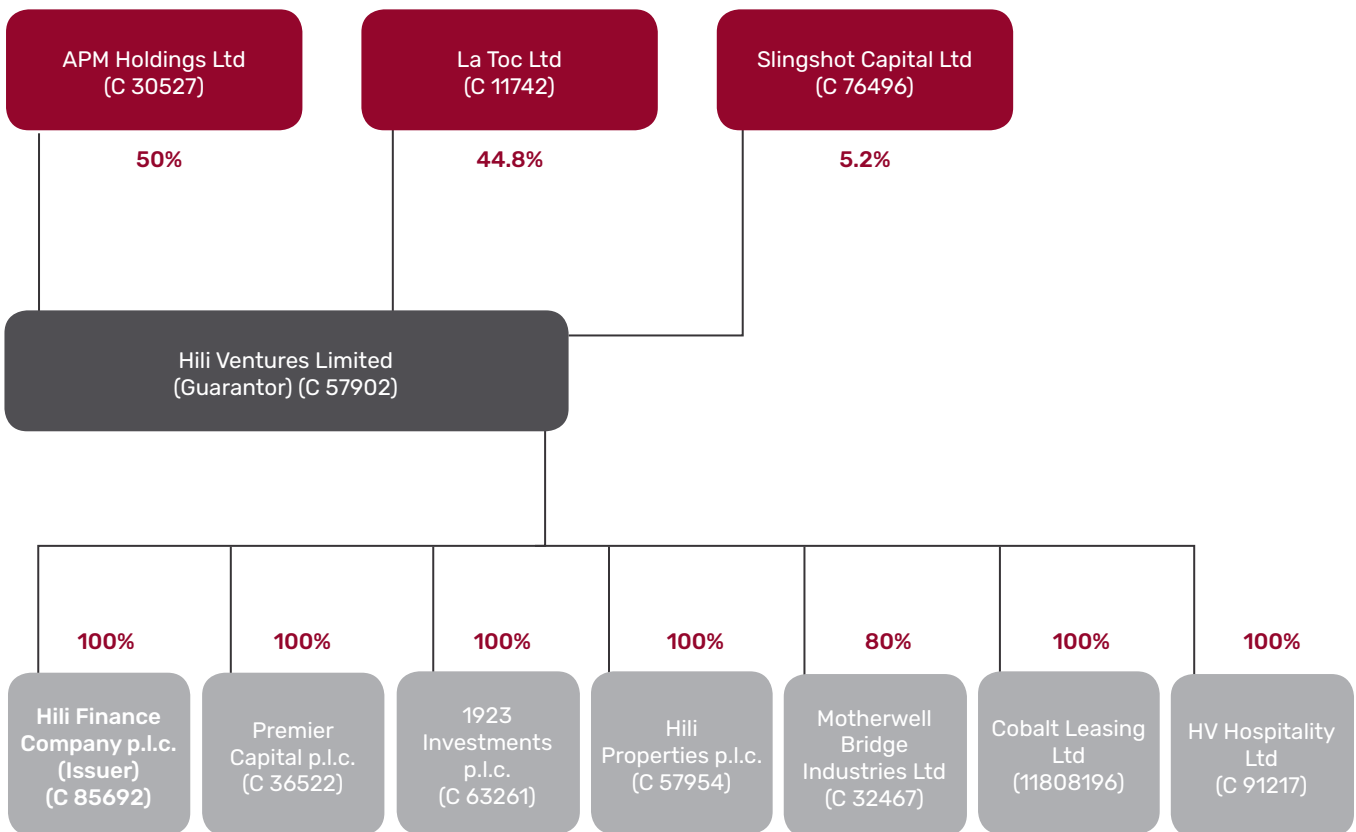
APM Holdings Ltd
(C 30527)

La Toc Ltd
(C 11742)

Slingshot Capital Ltd
(C 76496)

50%

44.8%

5.2%

Hili Ventures Limited
(Guarantor) (C 57902)

100%

100%

100%

100%

80%

100%

100%

Hili Finance Company p.l.c. (Issuer) (C 85692)

Premier Capital p.l.c. (C 36522)

1923 Investments p.l.c. (C 63261)

Hili Properties p.l.c. (C 57954)

Motherwell Bridge Industries Ltd (C 32467)

Cobalt Leasing Ltd (11808196)

HV Hospitality Ltd (C 91217)